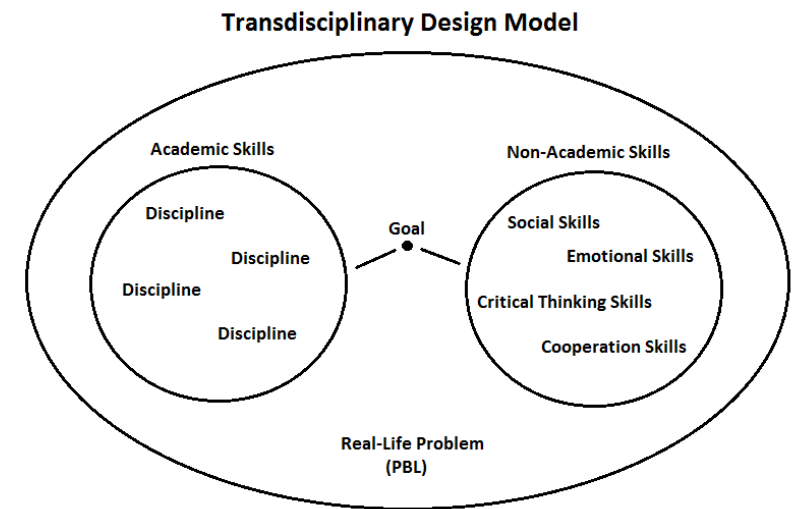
Transdisciplinary Design Model

Academic Skills

Discipline
Discipline
Discipline
Discipline

Goal

Non-Academic Skills

Social Skills
Emotional Skills
Critical Thinking Skills
Cooperation Skills

Real-Life Problem
(PBL)